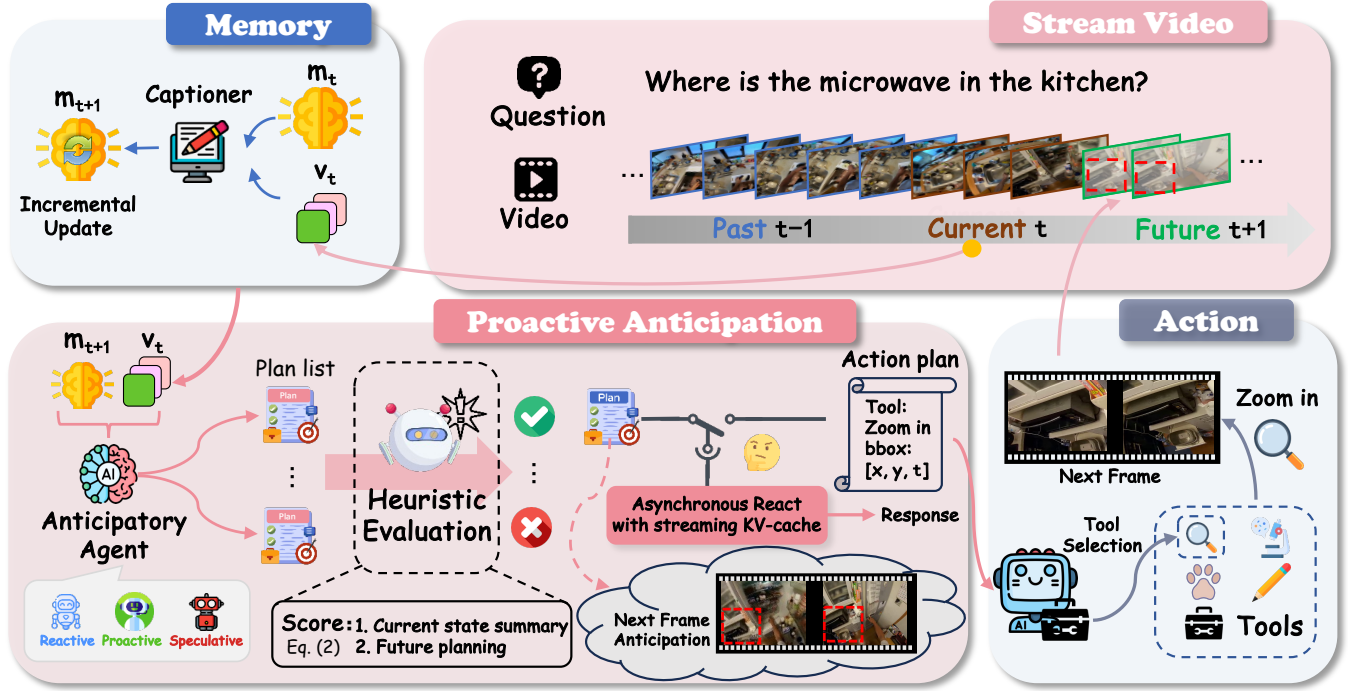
Memory

$m_{t+1}$

Captioner

$m_t$

$v_t$

Incremental Update

Stream Video

Question

Where is the microwave in the kitchen?

Video

...

...

Past t−1

Current t

Future t+1

Proactive Anticipation

$m_{t+1}$ $v_t$

Plan list

Plan

⋮

Plan

AI

Anticipatory Agent

Reactive Proactive Speculative

Heuristic Evaluation

⋮

Plan

Action plan

Tool: Zoom in bbox: [x, y, t]

Asynchronous React with streaming KV-cache

Response

Score: 1. Current state summary
Eq. (2) 2. Future planning

Next Frame Anticipation

Action

Next Frame

Zoom in

Tool Selection

AI

Tools